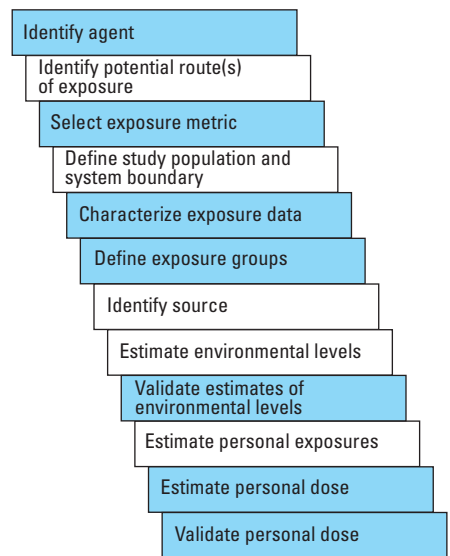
Identify agent

Identify potential route(s) of exposure

Select exposure metric

Define study population and system boundary

Characterize exposure data

Define exposure groups

Identify source

Estimate environmental levels

Validate estimates of environmental levels

Estimate personal exposures

Estimate personal dose

Validate personal dose